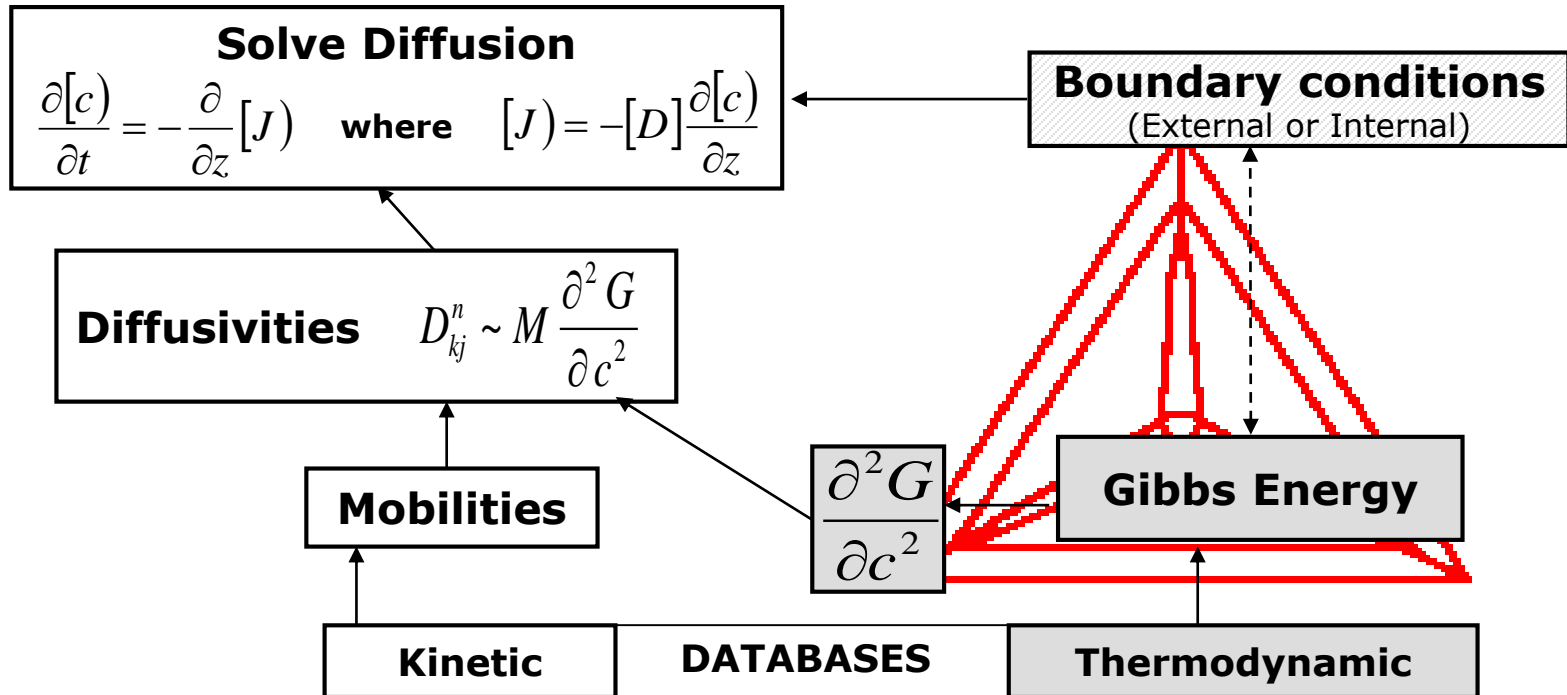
Solve Diffusion
$\frac{\partial[c)}{\partial t} = -\frac{\partial}{\partial z}[J)$ where $[J) = -[D]\frac{\partial[c)}{\partial z}$

Boundary conditions
(External or Internal)

Diffusivities $D_{kj}^{n} \sim M\frac{\partial^2 G}{\partial c^2}$

Mobilities

$\frac{\partial^2 G}{\partial c^2}$

Gibbs Energy

Kinetic
DATABASES
Thermodynamic